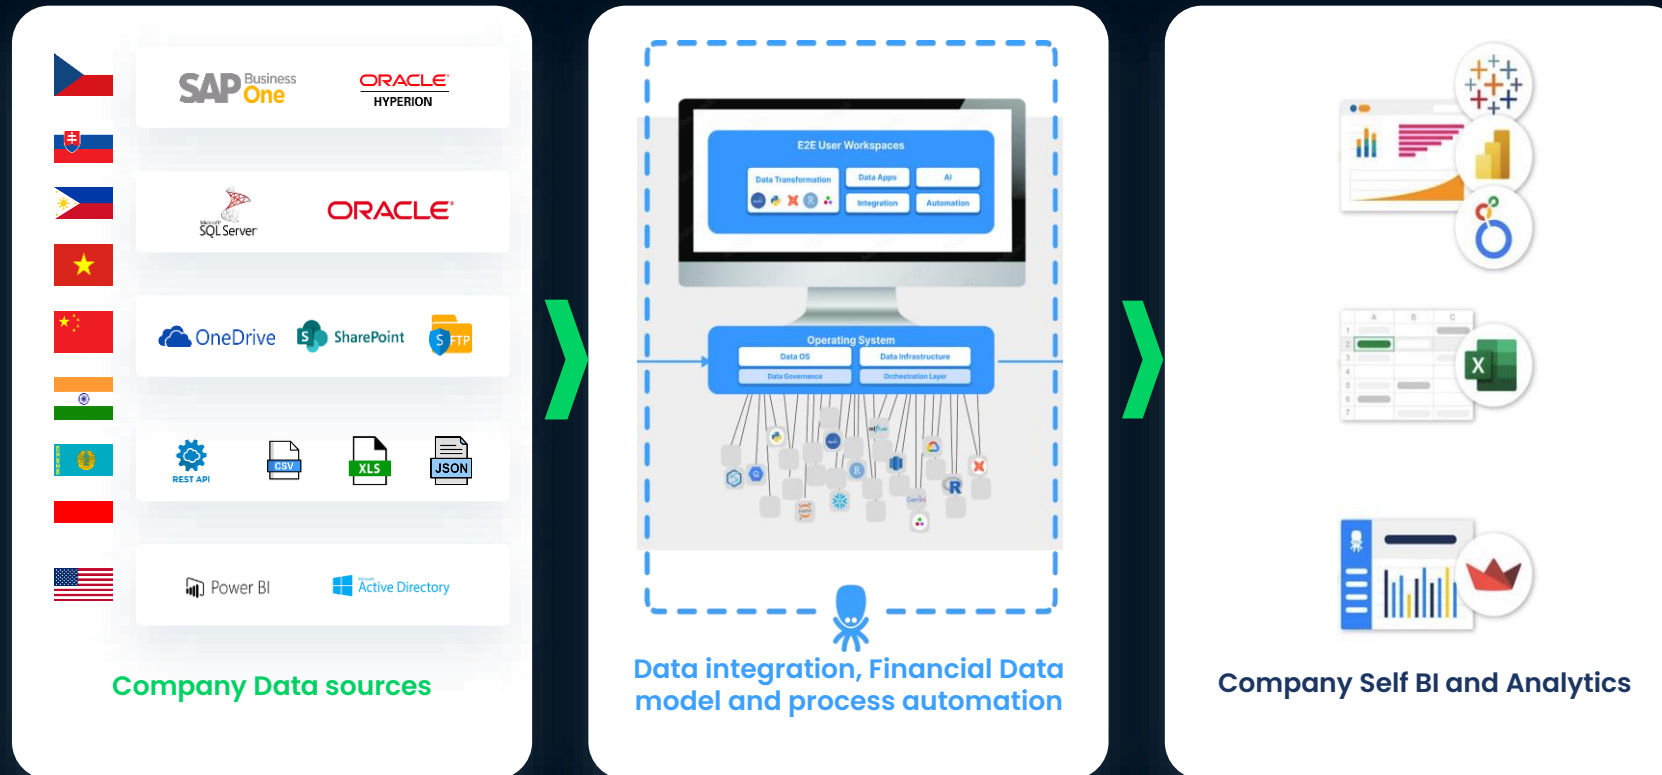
SAP Business One
ORACLE HYPERION

SQL Server
ORACLE

OneDrive
SharePoint
S FTP

REST API
CSV
XLS
JSON

Power BI
Active Directory

Company Data sources

E2E User Workspaces
Data Transformation
Data Apps
AI
Integration
Automation

Operating System
Data OS
Data Infrastructure
Data Governance
Orchestration Layer

Data integration, Financial Data model and process automation

A B C
1
2
3
4
5
6
7
X

Company Self BI and Analytics